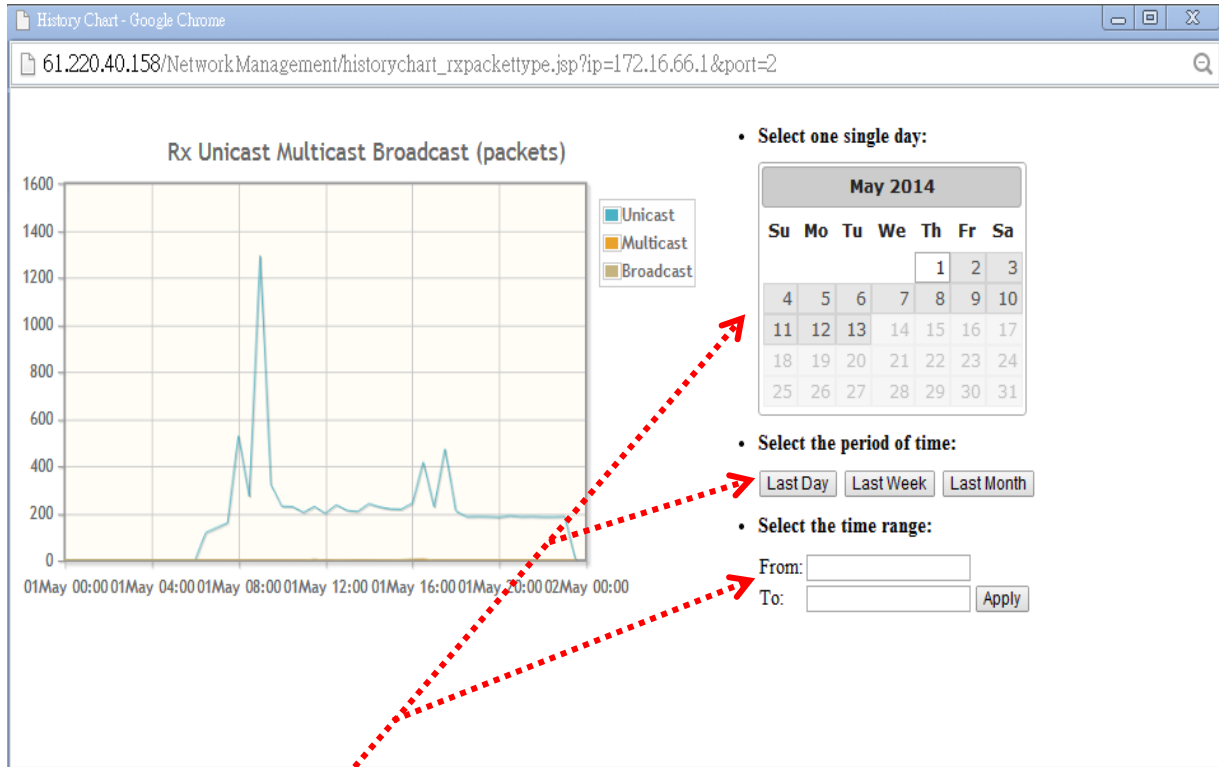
History Chart - Google Chrome

61.220.40.158/NetworkManagement/historychart_rxpackettype.jsp?ip=172.16.66.1&port=2

Rx Unicast Multicast Broadcast (packets)

1600
1400
1200
1000
800
600
400
200
0

01May 00:00 01May 04:00 01May 08:00 01May 12:00 01May 16:00 01May 20:00 02May 00:00

Unicast
Multicast
Broadcast

• Select one single day:

May 2014

| Su | Mo | Tu | We | Th | Fr | Sa |
|---|---|---|---|---|---|---|
| | | | | 1 | 2 | 3 |
| 4 | 5 | 6 | 7 | 8 | 9 | 10 |
| 11 | 12 | 13 | 14 | 15 | 16 | 17 |
| 18 | 19 | 20 | 21 | 22 | 23 | 24 |
| 25 | 26 | 27 | 28 | 29 | 30 | 31 |

• Select the period of time:

Last Day Last Week Last Month

• Select the time range:

From:
To: Apply